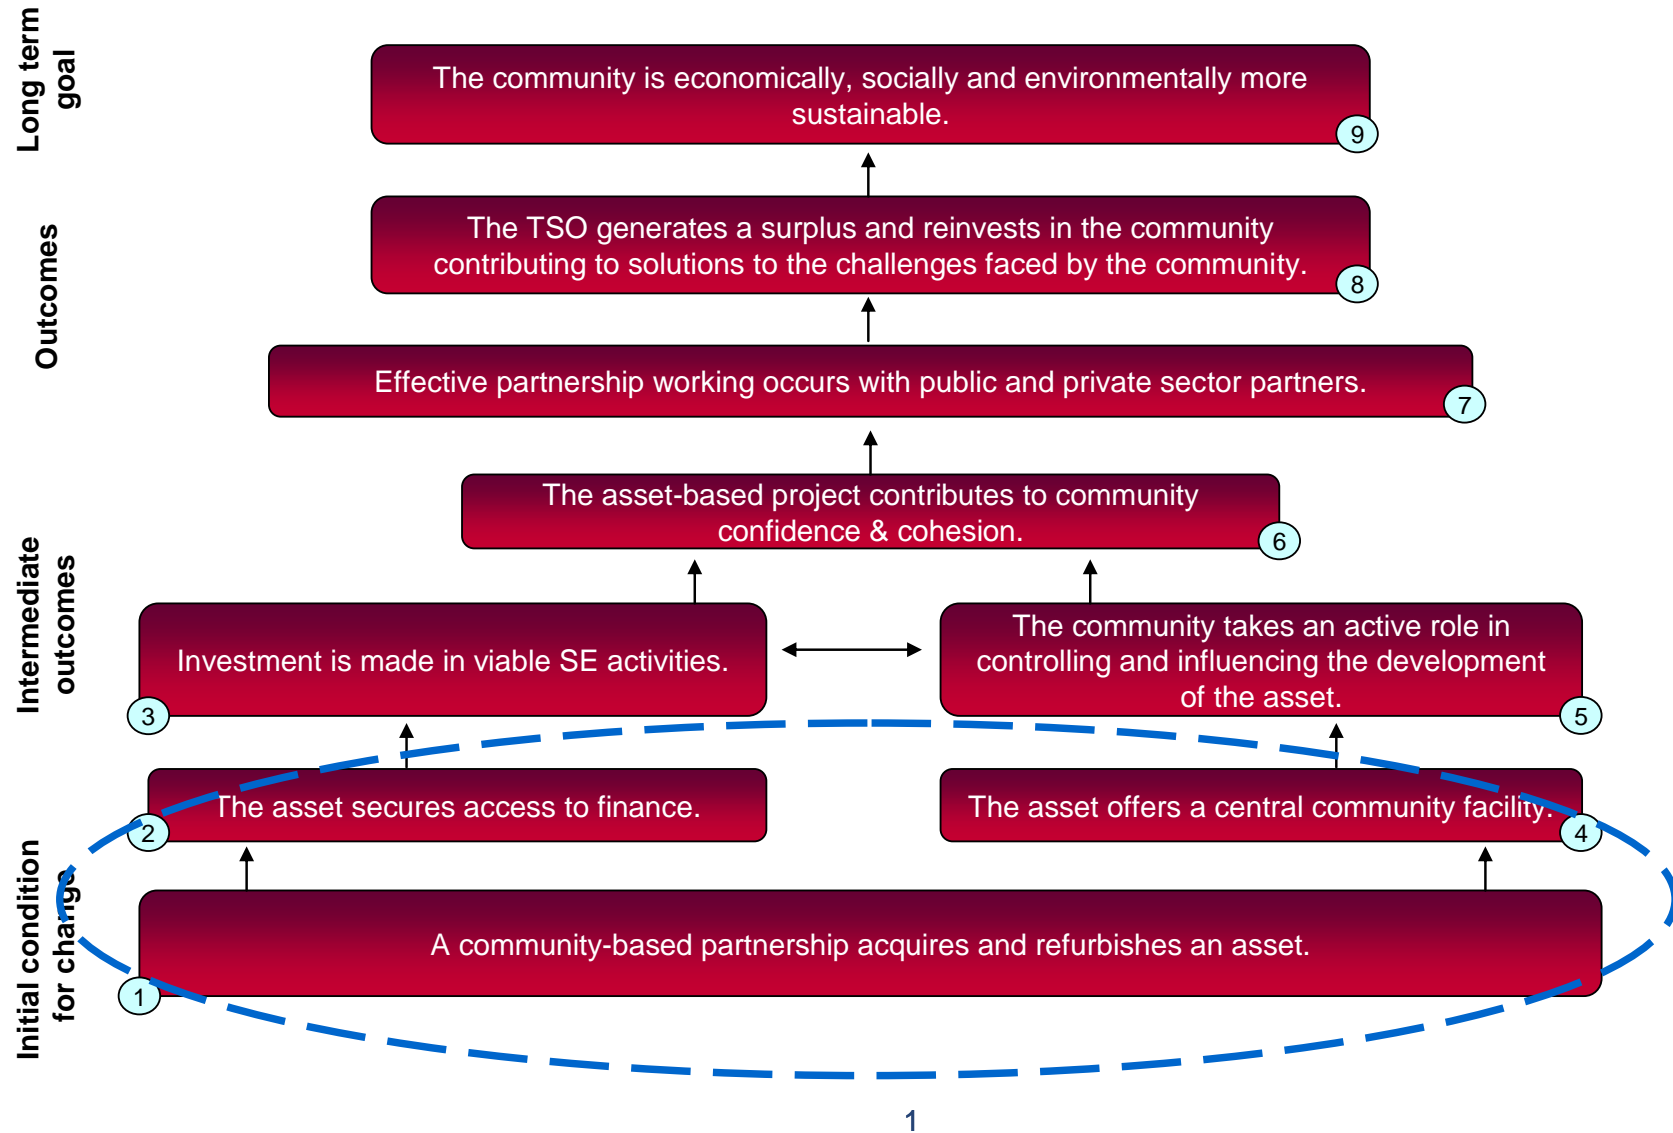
Long term goal

The community is economically, socially and environmentally more sustainable.
9

Outcomes

The TSO generates a surplus and reinvests in the community contributing to solutions to the challenges faced by the community.
8

Effective partnership working occurs with public and private sector partners.
7

Intermediate outcomes

The asset-based project contributes to community confidence & cohesion.
6

Investment is made in viable SE activities.
3

The community takes an active role in controlling and influencing the development of the asset.
5

Initial condition for change

The asset secures access to finance.
2

The asset offers a central community facility.
4

A community-based partnership acquires and refurbishes an asset.
1

1